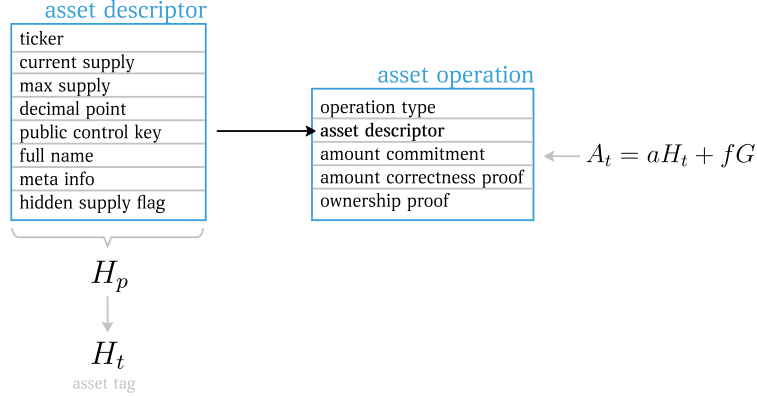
asset descriptor

ticker
current supply
max supply
decimal point
public control key
full name
meta info
hidden supply flag

$H_p$

$H_t$
asset tag

asset operation

operation type
asset descriptor
amount commitment
amount correctness proof
ownership proof

$A_t = aH_t + fG$